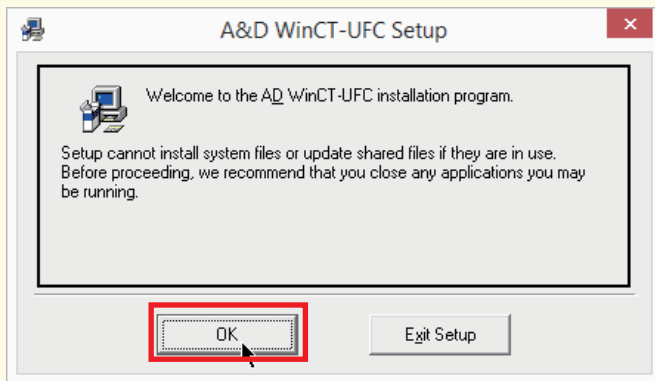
A&D WinCT-UFC Setup

Welcome to the AD WinCT-UFC installation program.

Setup cannot install system files or update shared files if they are in use. Before proceeding, we recommend that you close any applications you may be running.

OK

Exit Setup